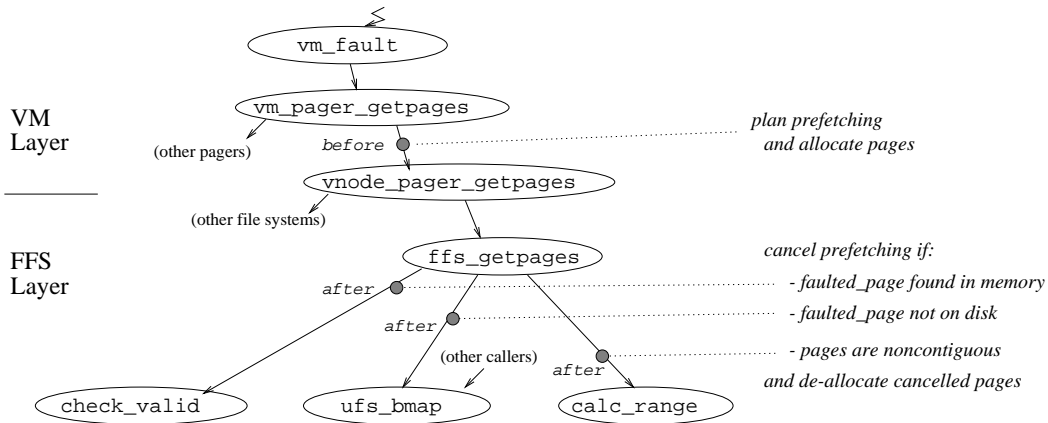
vm_fault

VM Layer

vm_pager_getpages

(other pagers)

before

plan prefetching and allocate pages

vnode_pager_getpages

(other file systems)

FFS Layer

ffs_getpages

cancel prefetching if:

after

- faulted_page found in memory

after

- faulted_page not on disk

(other callers)

after

- pages are noncontiguous

and de-allocate cancelled pages

check_valid

ufs_bmap

calc_range